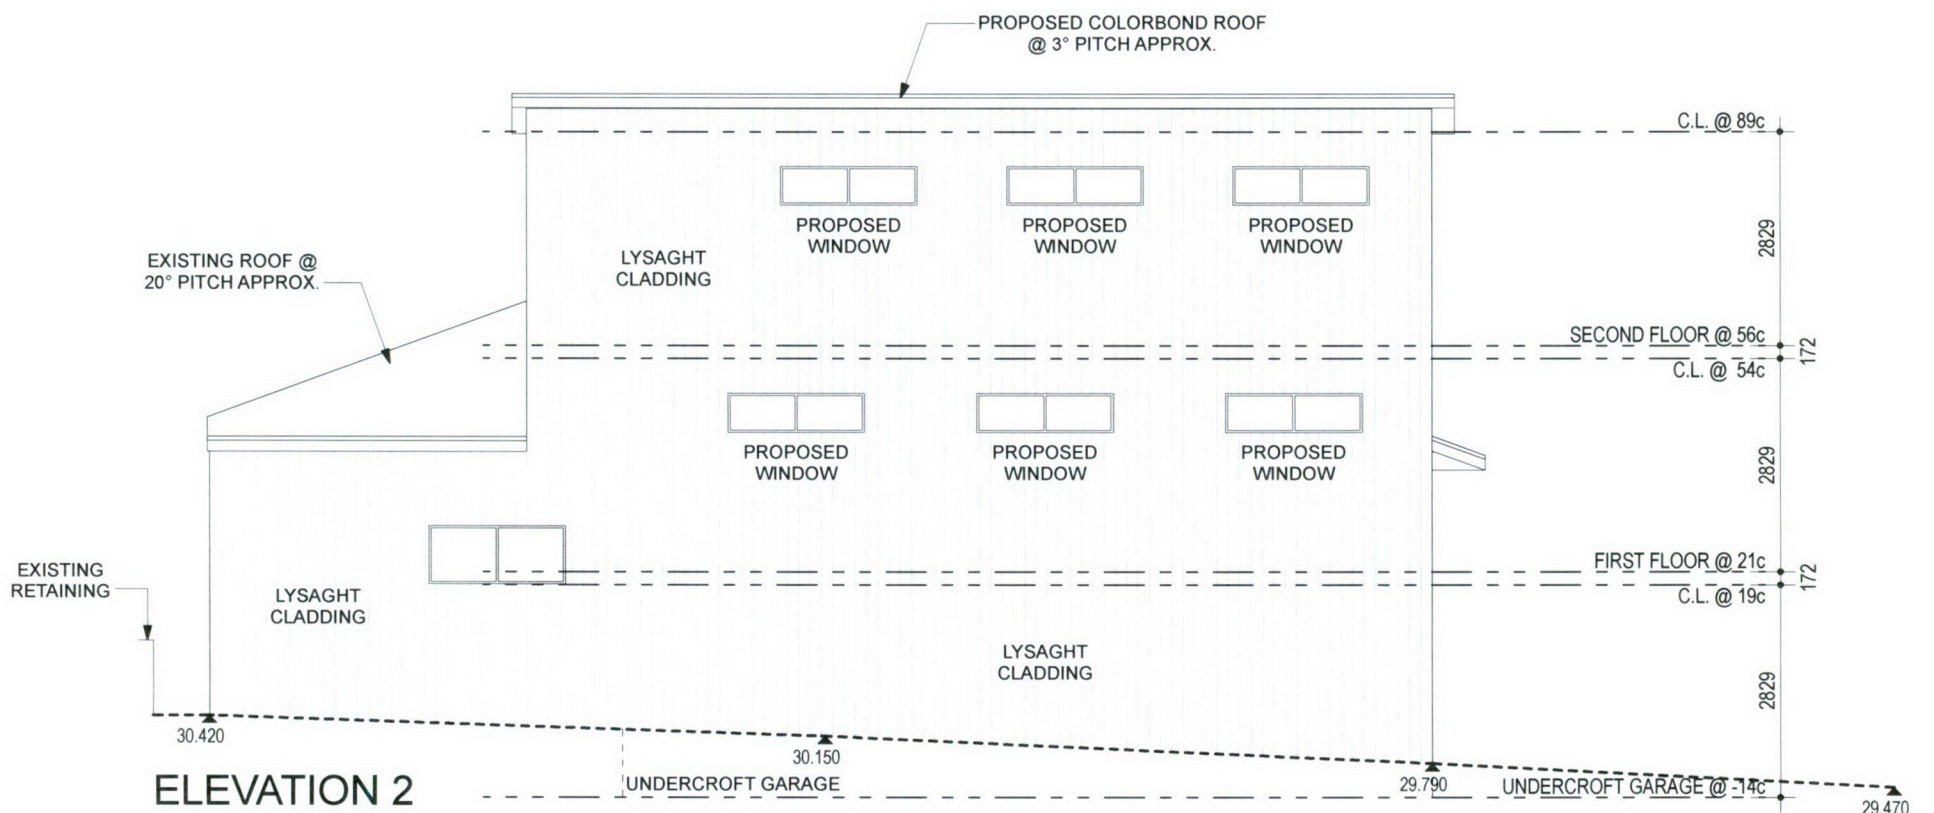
PROPOSED COLORBOND ROOF @ 3° PITCH APPROX.

C.L. @ 89c

PROPOSED WINDOW

PROPOSED WINDOW

PROPOSED WINDOW

EXISTING ROOF @ 20° PITCH APPROX.

LYSAGHT CLADDING

2829

SECOND FLOOR @ 56c

C.L. @ 54c

172

PROPOSED WINDOW

PROPOSED WINDOW

PROPOSED WINDOW

2829

FIRST FLOOR @ 21c

C.L. @ 19c

172

EXISTING RETAINING

LYSAGHT CLADDING

LYSAGHT CLADDING

2829

30.420

30.150

29.790

29.470

ELEVATION 2

UNDERCROFT GARAGE

UNDERCROFT GARAGE @ -14c